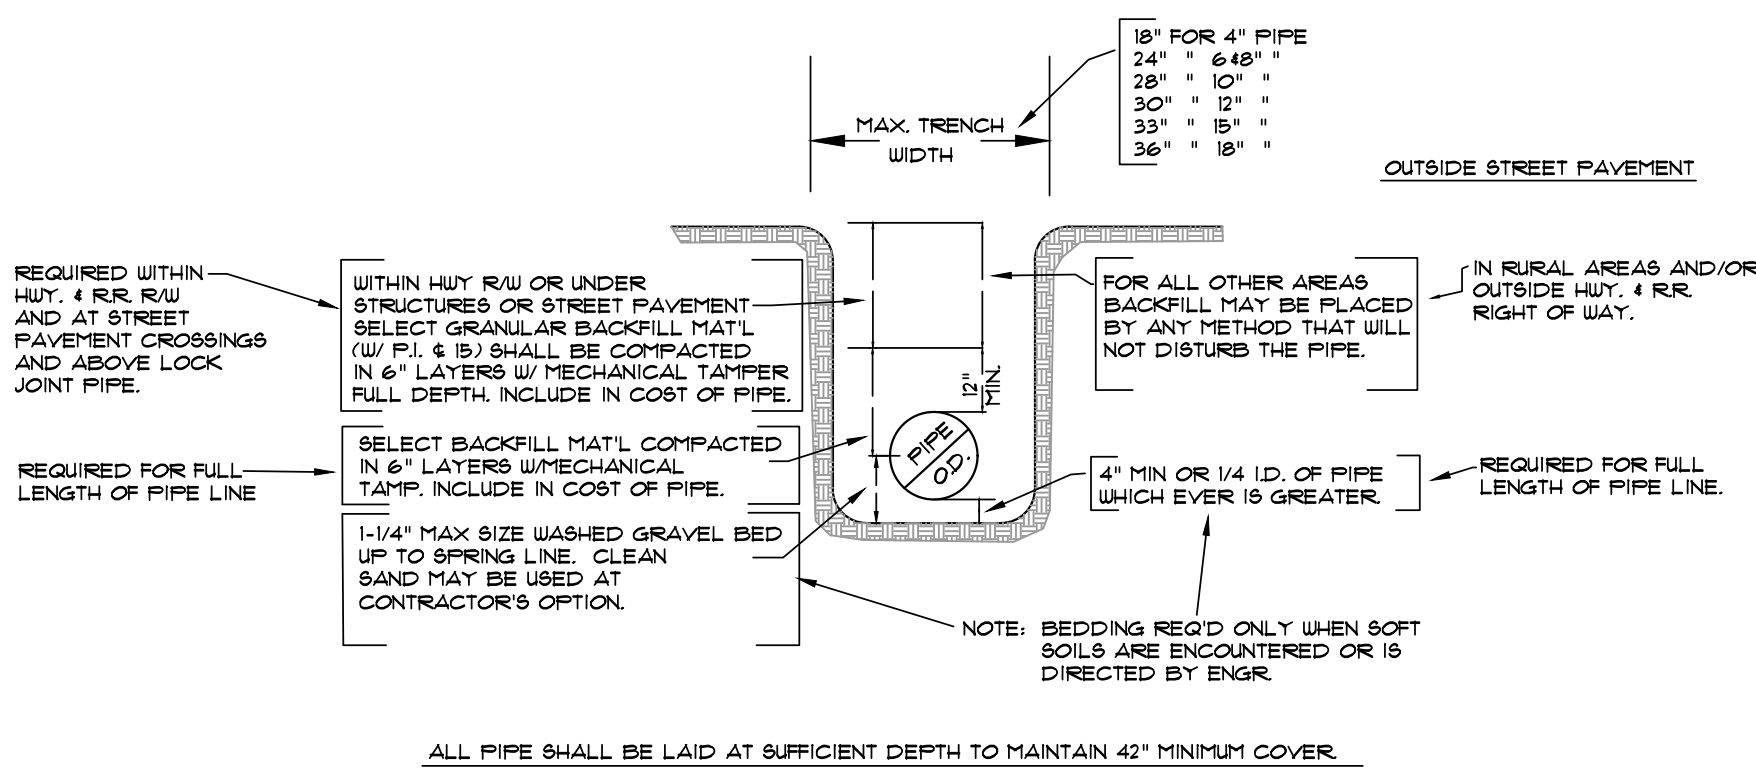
18" FOR 4" PIPE
24" " 6&8" "
28" " 10" "
30" " 12" "
33" " 15" "
36" " 18" "

MAX. TRENCH WIDTH

OUTSIDE STREET PAVEMENT

REQUIRED WITHIN HWY. & R.R. R/W AND AT STREET PAVEMENT CROSSINGS AND ABOVE LOCK JOINT PIPE.

WITHIN HWY R/W OR UNDER STRUCTURES OR STREET PAVEMENT SELECT GRANULAR BACKFILL MAT'L (W/ P.I. ≤ 15) SHALL BE COMPACTED IN 6" LAYERS W/ MECHANICAL TAMPER FULL DEPTH. INCLUDE IN COST OF PIPE.

FOR ALL OTHER AREAS BACKFILL MAY BE PLACED BY ANY METHOD THAT WILL NOT DISTURB THE PIPE.

IN RURAL AREAS AND/OR OUTSIDE HWY. & R.R. RIGHT OF WAY.

12" MIN.

PIPE O.D.

REQUIRED FOR FULL LENGTH OF PIPE LINE

SELECT BACKFILL MAT'L COMPACTED IN 6" LAYERS W/MECHANICAL TAMP. INCLUDE IN COST OF PIPE.

4" MIN OR 1/4 I.D. OF PIPE WHICH EVER IS GREATER.

REQUIRED FOR FULL LENGTH OF PIPE LINE.

1-1/4" MAX SIZE WASHED GRAVEL BED UP TO SPRING LINE. CLEAN SAND MAY BE USED AT CONTRACTOR'S OPTION.

NOTE: BEDDING REQ'D ONLY WHEN SOFT SOILS ARE ENCOUNTERED OR IS DIRECTED BY ENGR.

ALL PIPE SHALL BE LAID AT SUFFICIENT DEPTH TO MAINTAIN 42" MINIMUM COVER